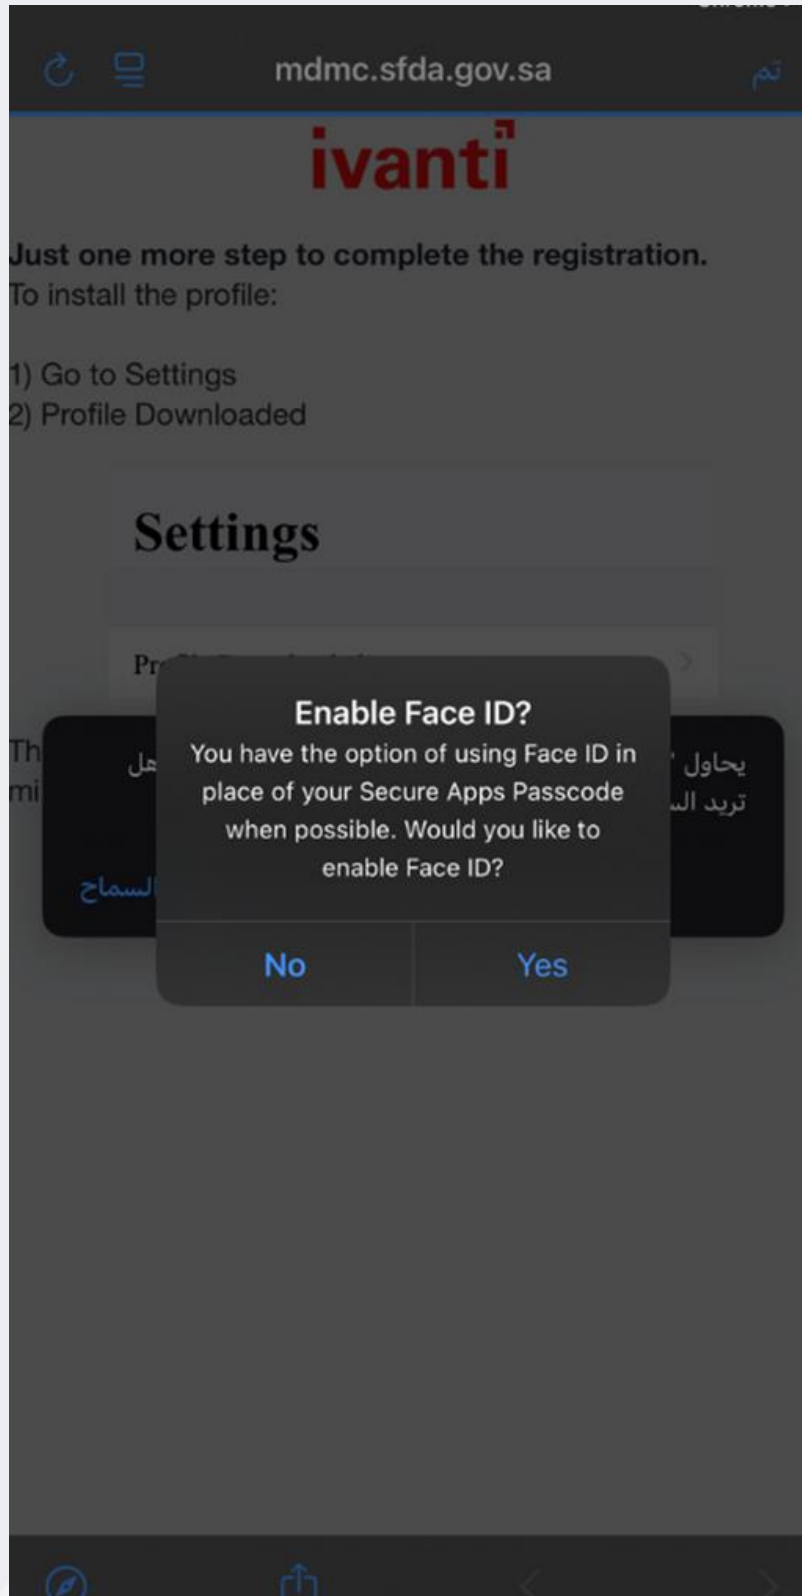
Chrome
mdmc.sfda.gov.sa
تم

ivanti

Just one more step to complete the registration.
To install the profile:

1) Go to Settings
2) Profile Downloaded

Settings

Pr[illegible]

Th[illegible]
mi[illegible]

يحاول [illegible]
تريد الس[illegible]
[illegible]ل
السماح

Enable Face ID?
You have the option of using Face ID in place of your Secure Apps Passcode when possible. Would you like to enable Face ID?

No
Yes